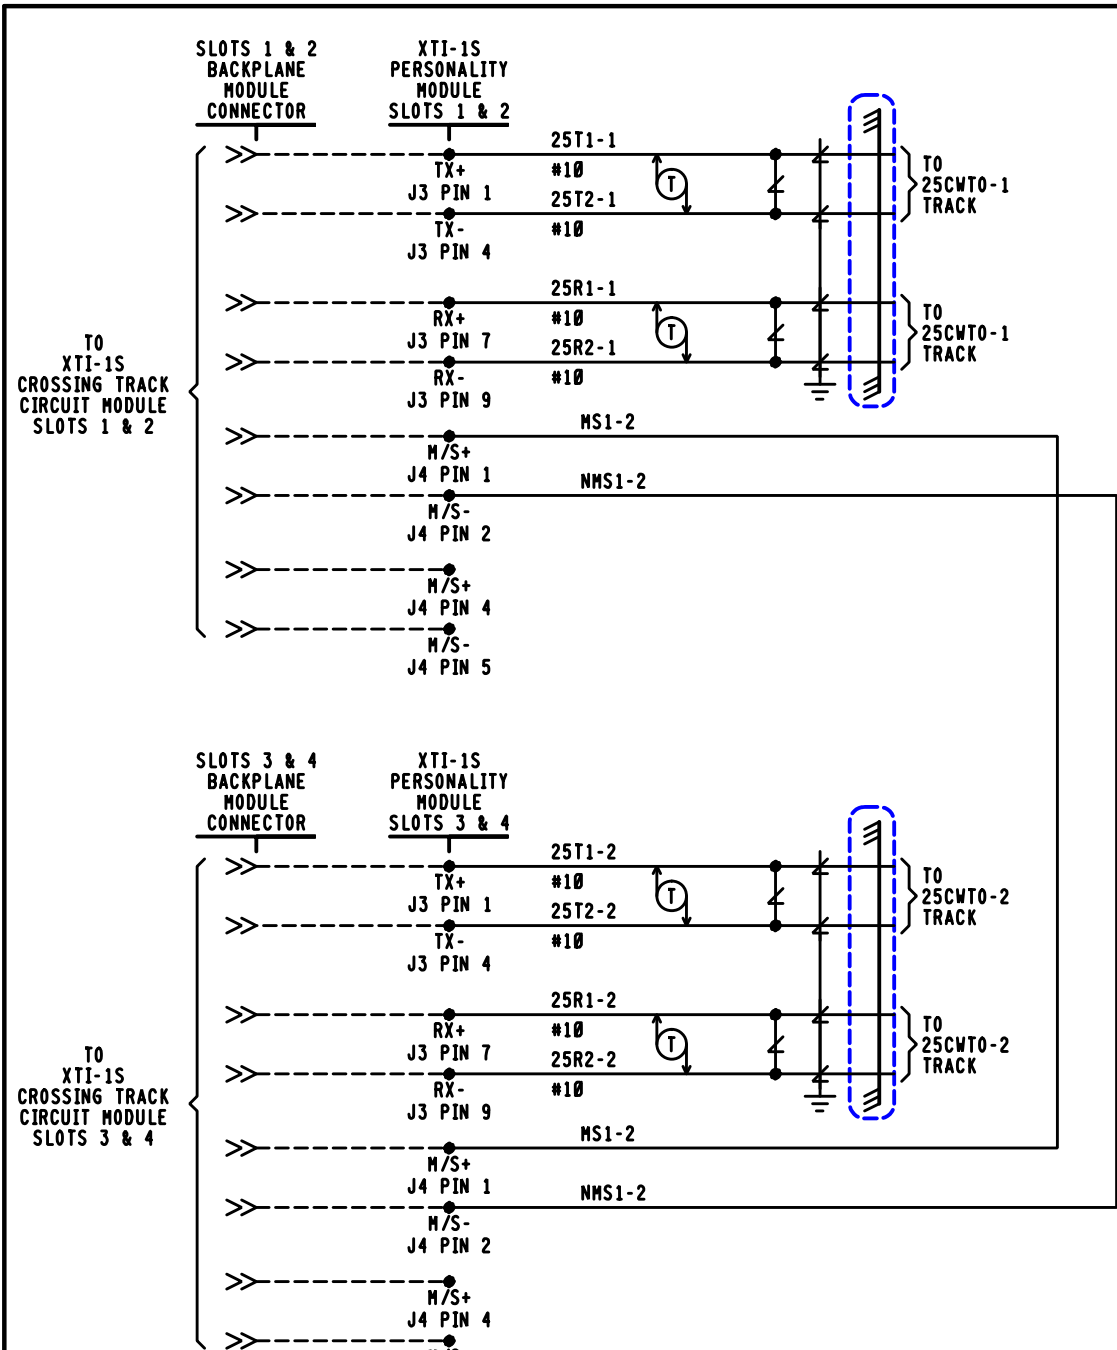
SLOTS 1 & 2
BACKPLANE
MODULE
CONNECTOR

XTI-1S
PERSONALITY
MODULE
SLOTS 1 & 2

25T1-1
TX+
#10
J3 PIN 1
25T2-1
TX-
#10
J3 PIN 4

T

TO
25CWTO-1
TRACK

25R1-1
RX+
#10
J3 PIN 7
25R2-1
RX-
#10
J3 PIN 9

T

TO
25CWTO-1
TRACK

TO
XTI-1S
CROSSING TRACK
CIRCUIT MODULE
SLOTS 1 & 2

MS1-2
M/S+
J4 PIN 1
NMS1-2
M/S-
J4 PIN 2
M/S+
J4 PIN 4
M/S-
J4 PIN 5

SLOTS 3 & 4
BACKPLANE
MODULE
CONNECTOR

XTI-1S
PERSONALITY
MODULE
SLOTS 3 & 4

25T1-2
TX+
#10
J3 PIN 1
25T2-2
TX-
#10
J3 PIN 4

T

TO
25CWTO-2
TRACK

25R1-2
RX+
#10
J3 PIN 7
25R2-2
RX-
#10
J3 PIN 9

T

TO
25CWTO-2
TRACK

TO
XTI-1S
CROSSING TRACK
CIRCUIT MODULE
SLOTS 3 & 4

MS1-2
M/S+
J4 PIN 1
NMS1-2
M/S-
J4 PIN 2
M/S+
J4 PIN 4
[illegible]